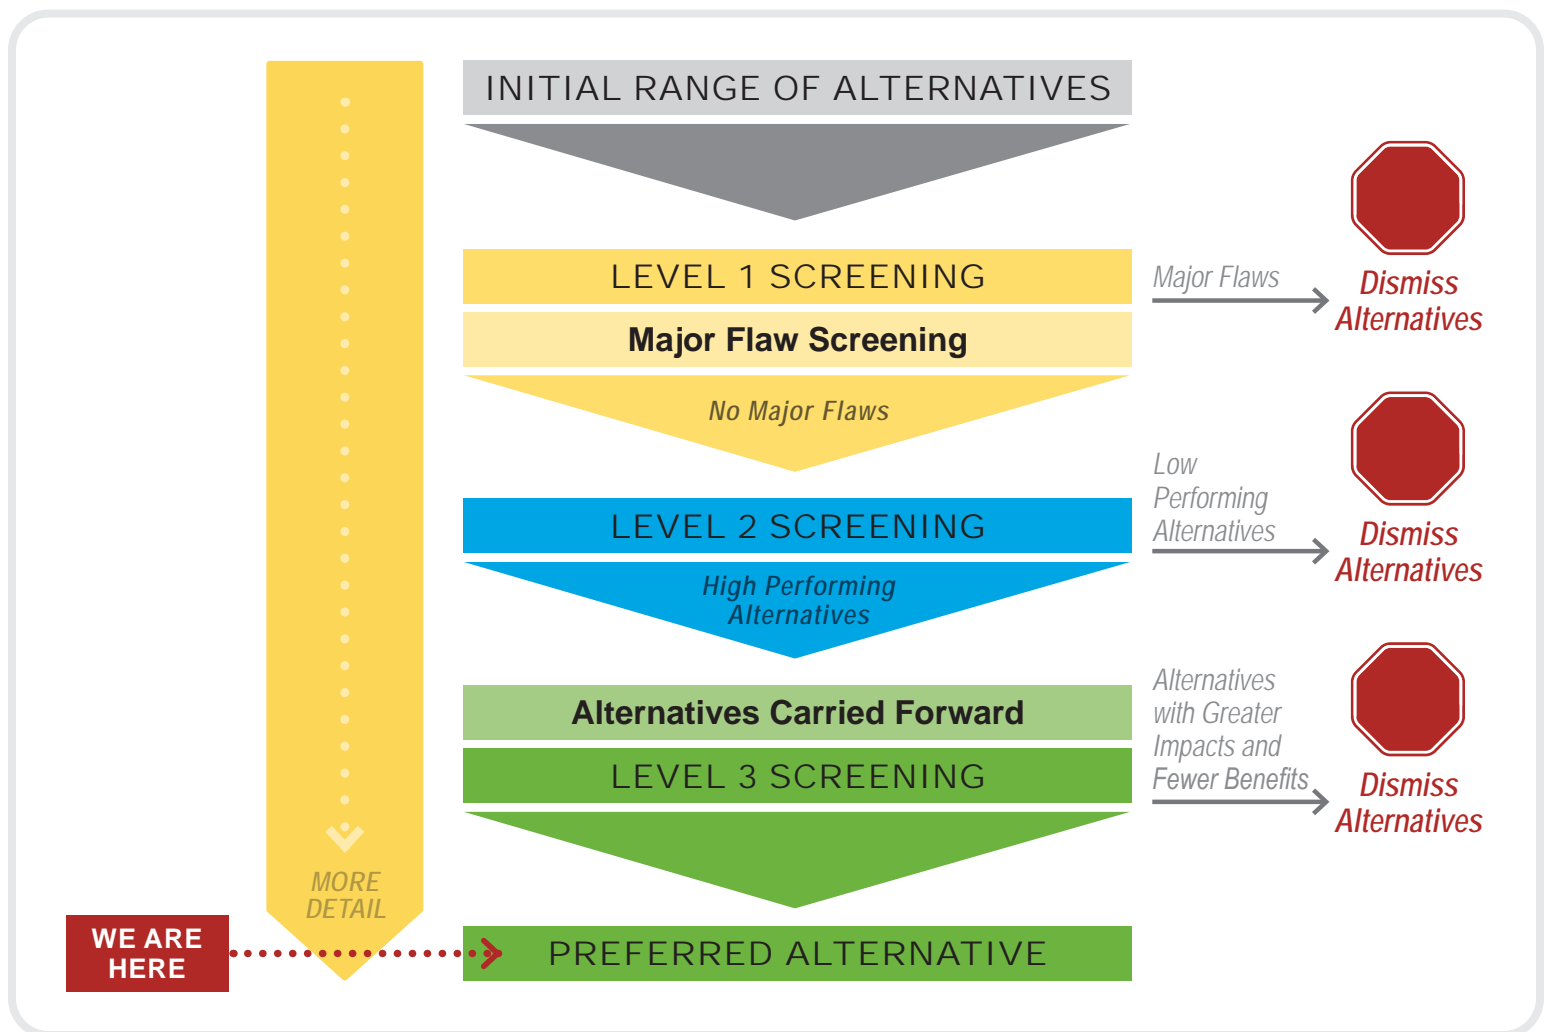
INITIAL RANGE OF ALTERNATIVES

LEVEL 1 SCREENING

Major Flaw Screening

No Major Flaws

Major Flaws

Dismiss Alternatives

LEVEL 2 SCREENING

High Performing Alternatives

Low Performing Alternatives

Dismiss Alternatives

Alternatives Carried Forward

LEVEL 3 SCREENING

Alternatives with Greater Impacts and Fewer Benefits

Dismiss Alternatives

MORE DETAIL

WE ARE HERE

PREFERRED ALTERNATIVE